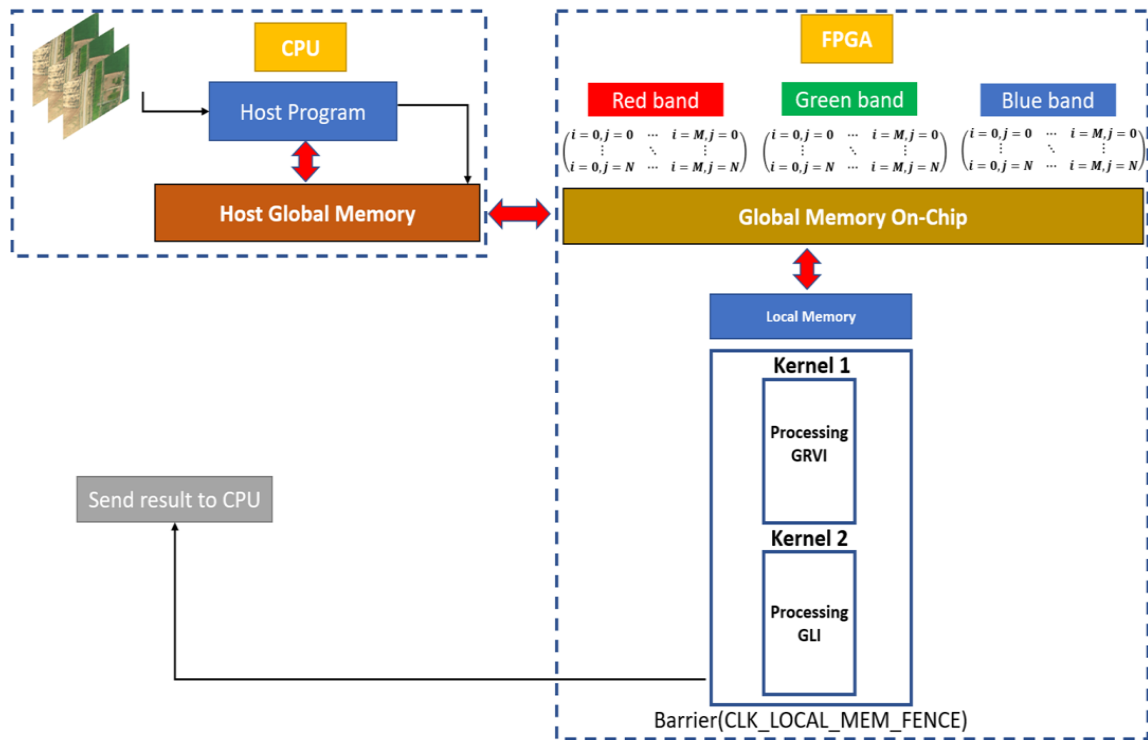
CPU

Host Program

Host Global Memory

FPGA

Red band

Green band

Blue band

$\begin{pmatrix} i=0, j=0 & \cdots & i=M, j=0 \\ \vdots & \ddots & \vdots \\ i=0, j=N & \cdots & i=M, j=N \end{pmatrix}$

$\begin{pmatrix} i=0, j=0 & \cdots & i=M, j=0 \\ \vdots & \ddots & \vdots \\ i=0, j=N & \cdots & i=M, j=N \end{pmatrix}$

$\begin{pmatrix} i=0, j=0 & \cdots & i=M, j=0 \\ \vdots & \ddots & \vdots \\ i=0, j=N & \cdots & i=M, j=N \end{pmatrix}$

Global Memory On-Chip

Local Memory

Kernel 1

Processing GRVI

Kernel 2

Processing GLI

Send result to CPU

Barrier(CLK_LOCAL_MEM_FENCE)